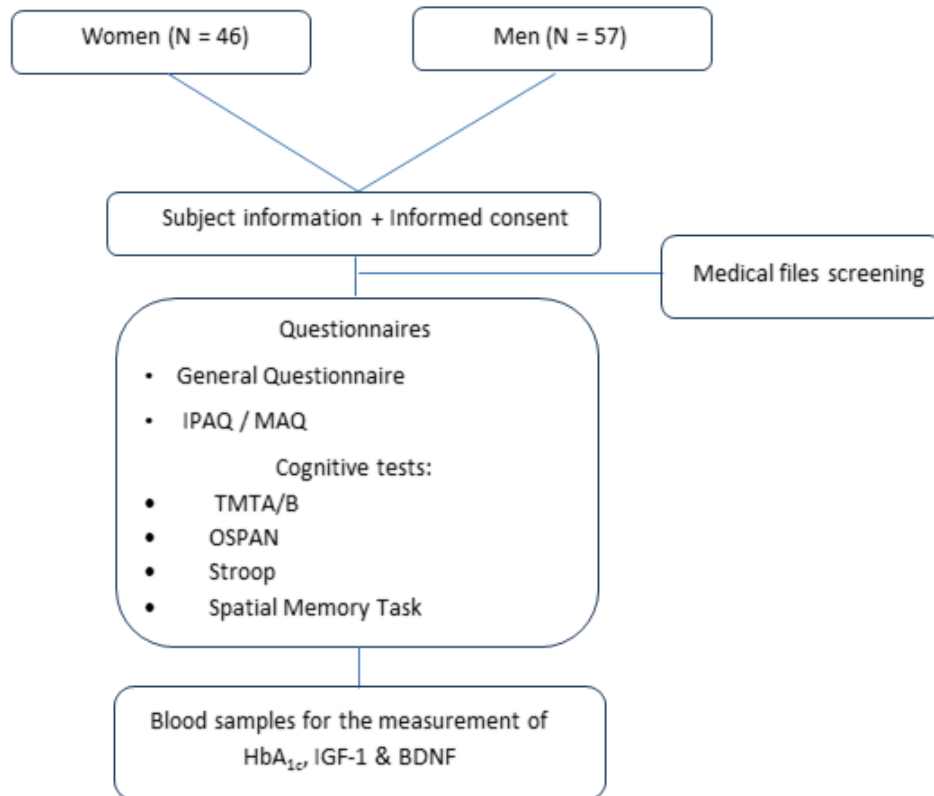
Women (N = 46)

Men (N = 57)

Subject information + Informed consent

Medical files screening

Questionnaires

- General Questionnaire
- IPAQ / MAQ

Cognitive tests:

- TMTA/B
- OSPAN
- Stroop
- Spatial Memory Task

Blood samples for the measurement of $HbA_{1c}$, IGF-1 & BDNF